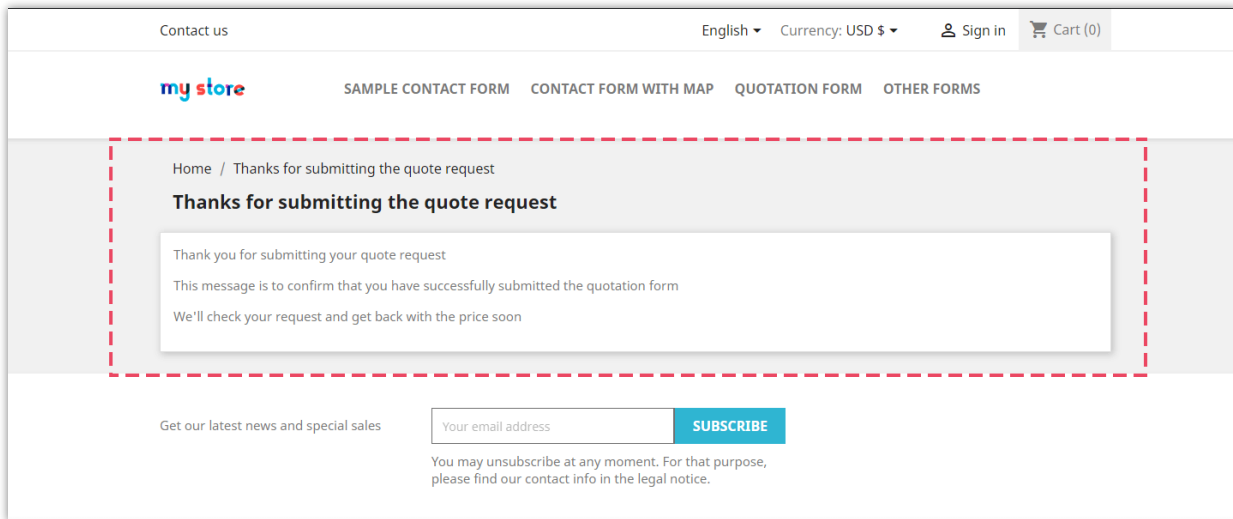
Contact us

English ▾ Currency: USD $ ▾ Sign in Cart (0)

my store

SAMPLE CONTACT FORM CONTACT FORM WITH MAP QUOTATION FORM OTHER FORMS

Home / Thanks for submitting the quote request

Thanks for submitting the quote request

Thank you for submitting your quote request

This message is to confirm that you have successfully submitted the quotation form

We'll check your request and get back with the price soon

Get our latest news and special sales

Your email address

SUBSCRIBE

You may unsubscribe at any moment. For that purpose, please find our contact info in the legal notice.